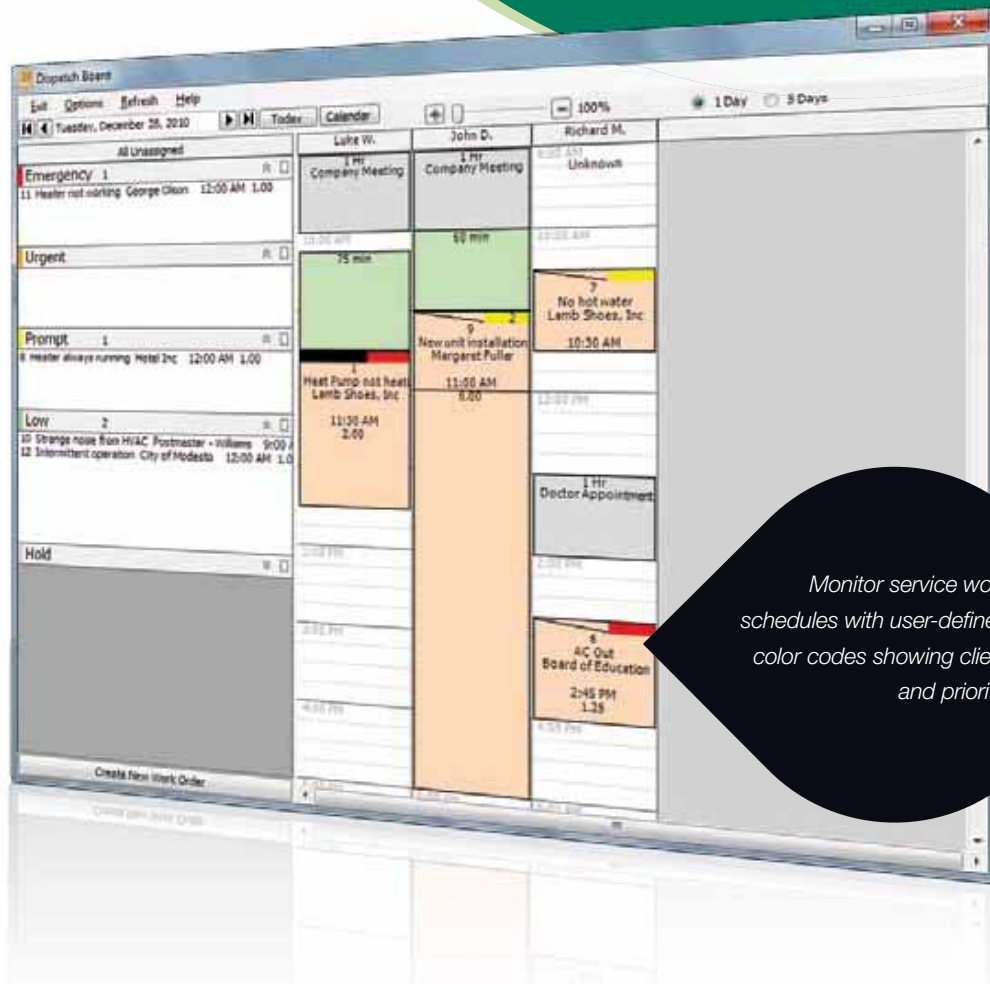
Dispatch Board

Exit Options Refresh Help

Tuesday, December 28, 2010 Today Calendar

100%

1 Day 5 Days

All Unassigned

Emergency 1

11 Heater not working George Olson 12:00 AM 1.00

Urgent

Prompt 1

6 Heater always running Hotel Inc 12:00 AM 1.00

Low 2

10 Strange noise from HVAC Postmaster - Williams 9:00 A

12 Intermittent operation City of Modesto 12:00 AM 1.0

Hold

Create New Work Order

Luke W.

1 Hr Company Meeting

75 min

1 Heat Pump not heat Lamb Shoes, Inc 11:30 AM 2.00

John D.

1 Hr Company Meeting

60 min

9 New unit installation Margaret Fuller 11:00 AM 8.00

2

Richard M.

8:00 AM Unknown

10:00 AM

7 No hot water Lamb Shoes, Inc 10:30 AM

12:00 PM

1 Hr Doctor Appointment

2:00 PM

6 AC Out Board of Education 2:45 PM 1.25

4:00 PM

10:00 AM

2:00 PM

4:00 PM

Monitor service wo schedules with user-define color codes showing clie and priori